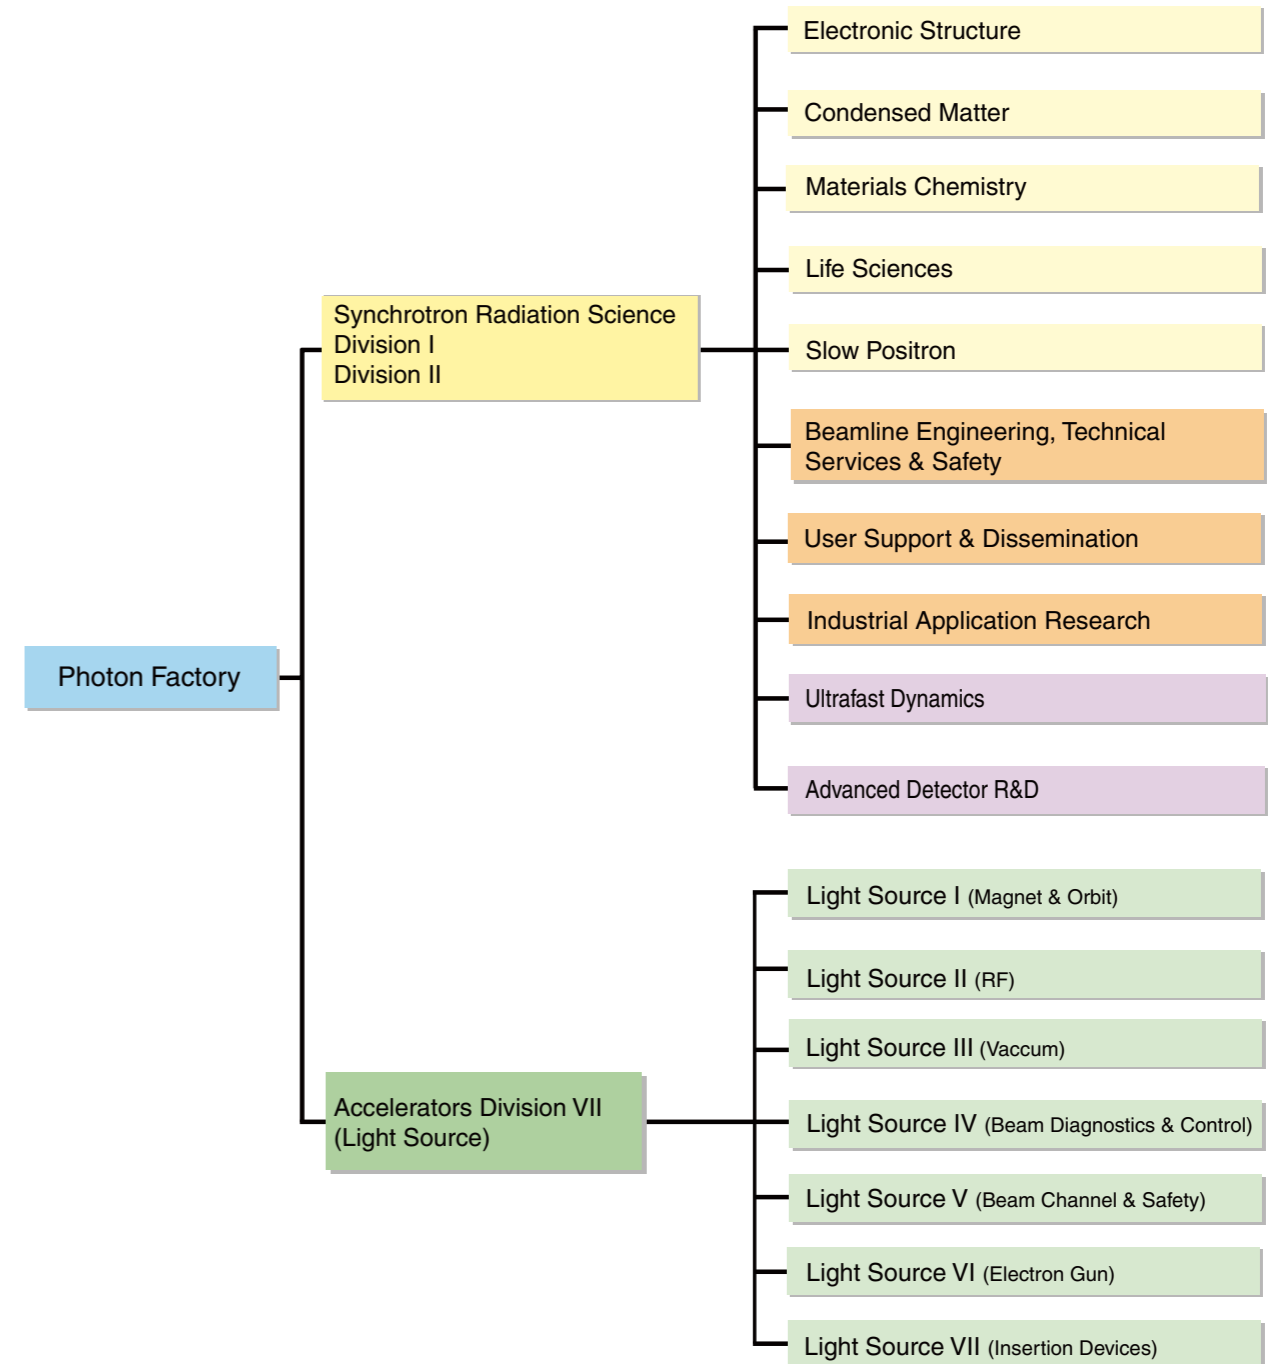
Photon Factory

Synchrotron Radiation Science
Division I
Division II

Electronic Structure

Condensed Matter

Materials Chemistry

Life Sciences

Slow Positron

Beamline Engineering, Technical Services & Safety

User Support & Dissemination

Industrial Application Research

Ultrafast Dynamics

Advanced Detector R&D

Accelerators Division VII
(Light Source)

Light Source I (Magnet & Orbit)

Light Source II (RF)

Light Source III (Vaccum)

Light Source IV (Beam Diagnostics & Control)

Light Source V (Beam Channel & Safety)

Light Source VI (Electron Gun)

Light Source VII (Insertion Devices)